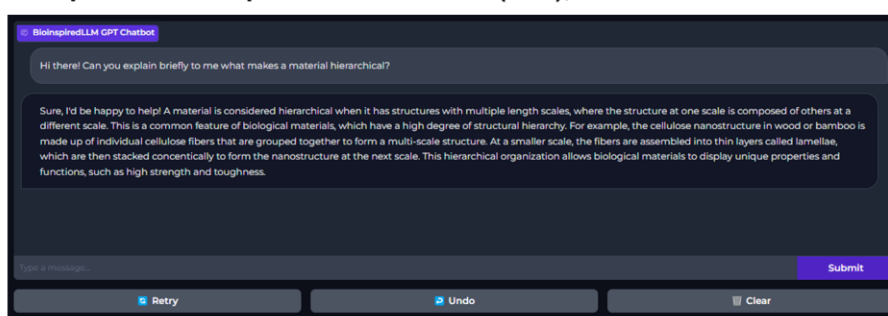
BioinspiredLLM GPT Chatbot

Hi there! Can you explain briefly to me what makes a material hierarchical?

Sure, I'd be happy to help! A material is considered hierarchical when it has structures with multiple length scales, where the structure at one scale is composed of others at a different scale. This is a common feature of biological materials, which have a high degree of structural hierarchy. For example, the cellulose nanostructure in wood or bamboo is made up of individual cellulose fibers that are grouped together to form a multi-scale structure. At a smaller scale, the fibers are assembled into thin layers called lamellae, which are then stacked concentically to form the nanostructure at the next scale. This hierarchical organization allows biological materials to display unique properties and functions, such as high strength and toughness.

Type a message...

Submit

Retry

Undo

Clear